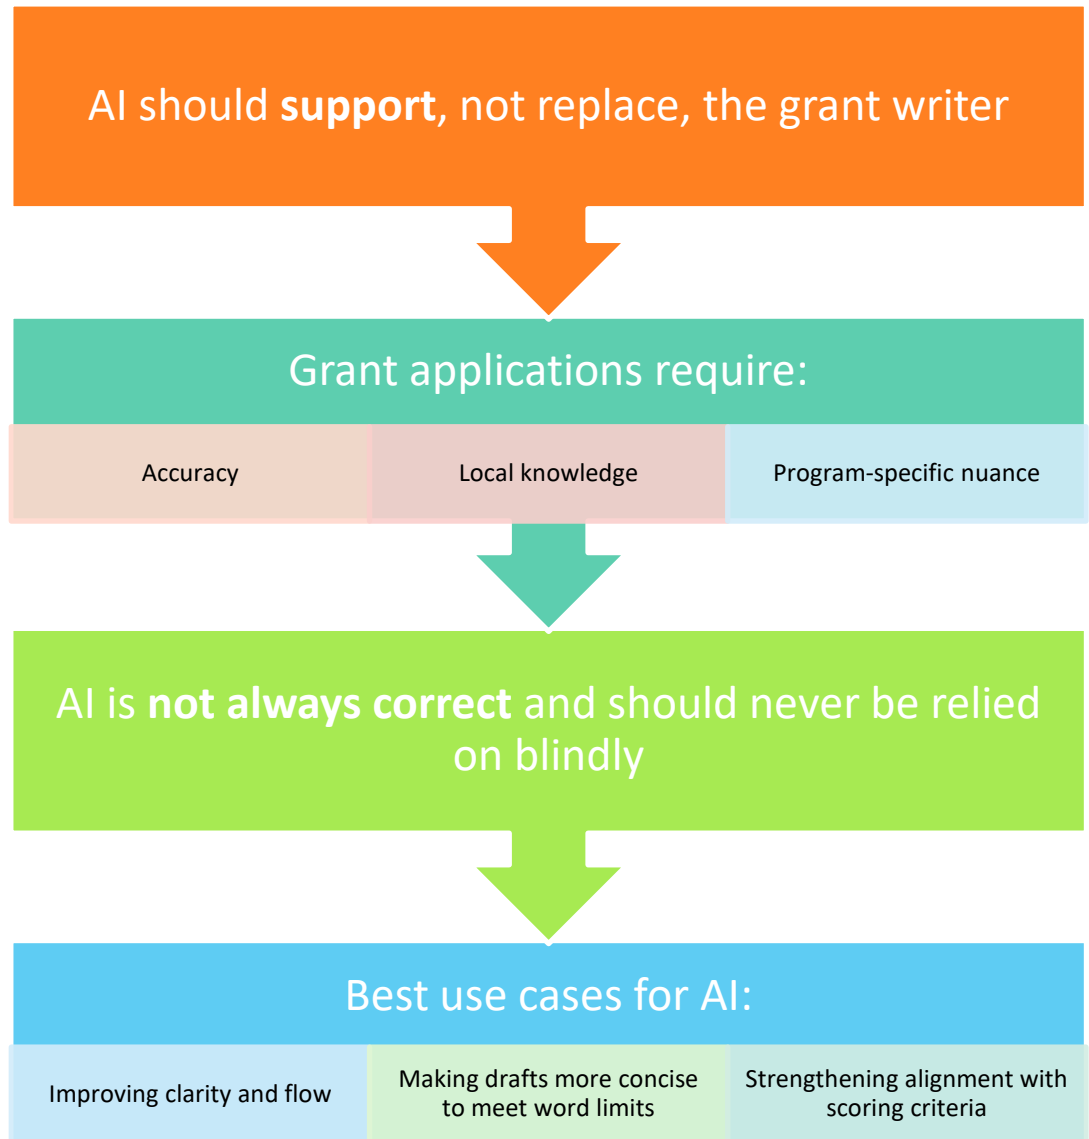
AI should **support**, not replace, the grant writer

Grant applications require:

Accuracy

Local knowledge

Program-specific nuance

AI is **not always correct** and should never be relied on blindly

Best use cases for AI:

Improving clarity and flow

Making drafts more concise to meet word limits

Strengthening alignment with scoring criteria